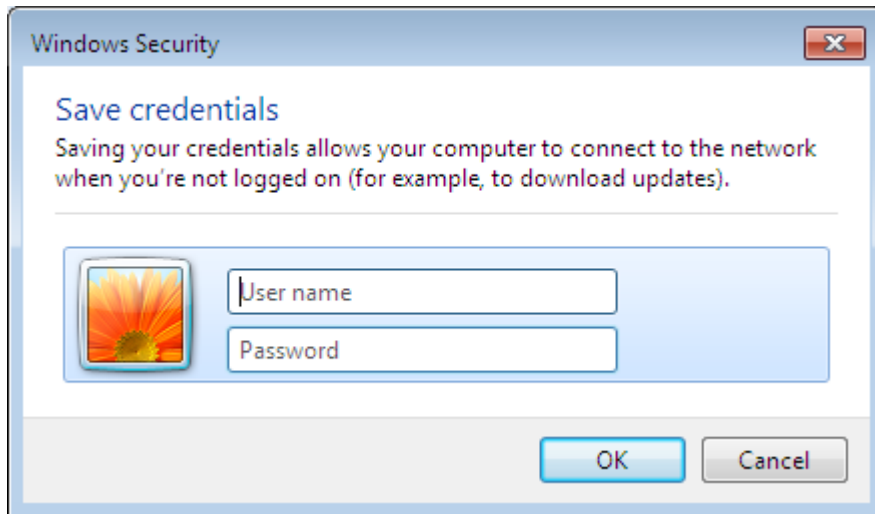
Windows Security

Save credentials

Saving your credentials allows your computer to connect to the network when you're not logged on (for example, to download updates).

User name

Password

OK

Cancel